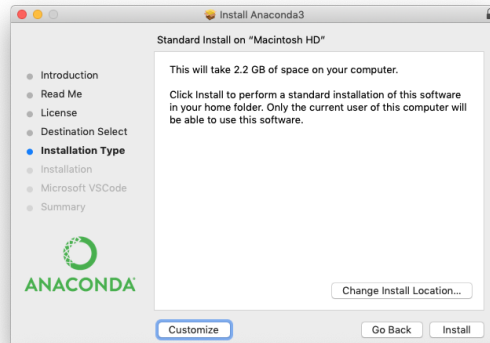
Install Anaconda3

Standard Install on "Macintosh HD"

Introduction
Read Me
License
Destination Select
Installation Type
Installation
Microsoft VSCode
Summary

This will take 2.2 GB of space on your computer.

Click Install to perform a standard installation of this software in your home folder. Only the current user of this computer will be able to use this software.

ANACONDA

Change Install Location...

Customize

Go Back

Install